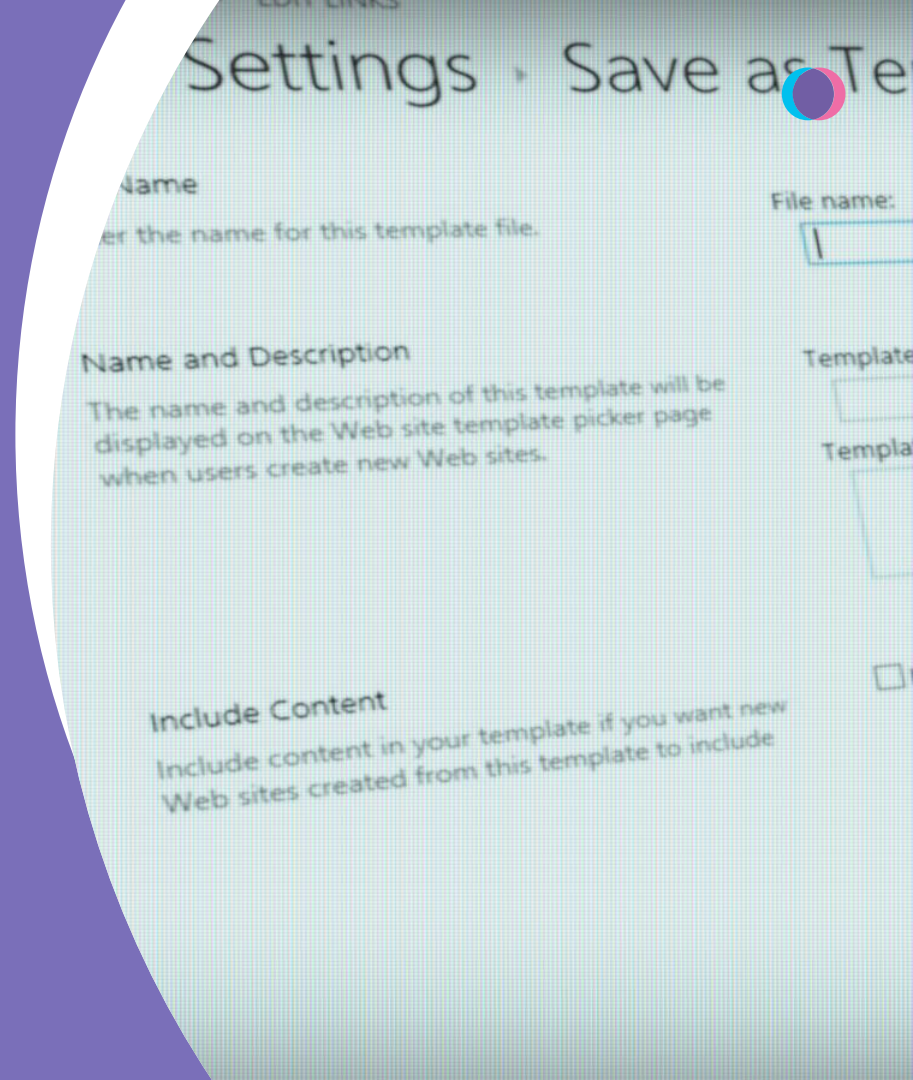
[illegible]

Settings › Save as Te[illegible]

Name

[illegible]er the name for this template file.

File name:

Name and Description

The name and description of this template will be displayed on the Web site template picker page when users create new Web sites.

Template

Templa

Include Content

Include content in your template if you want new Web sites created from this template to include